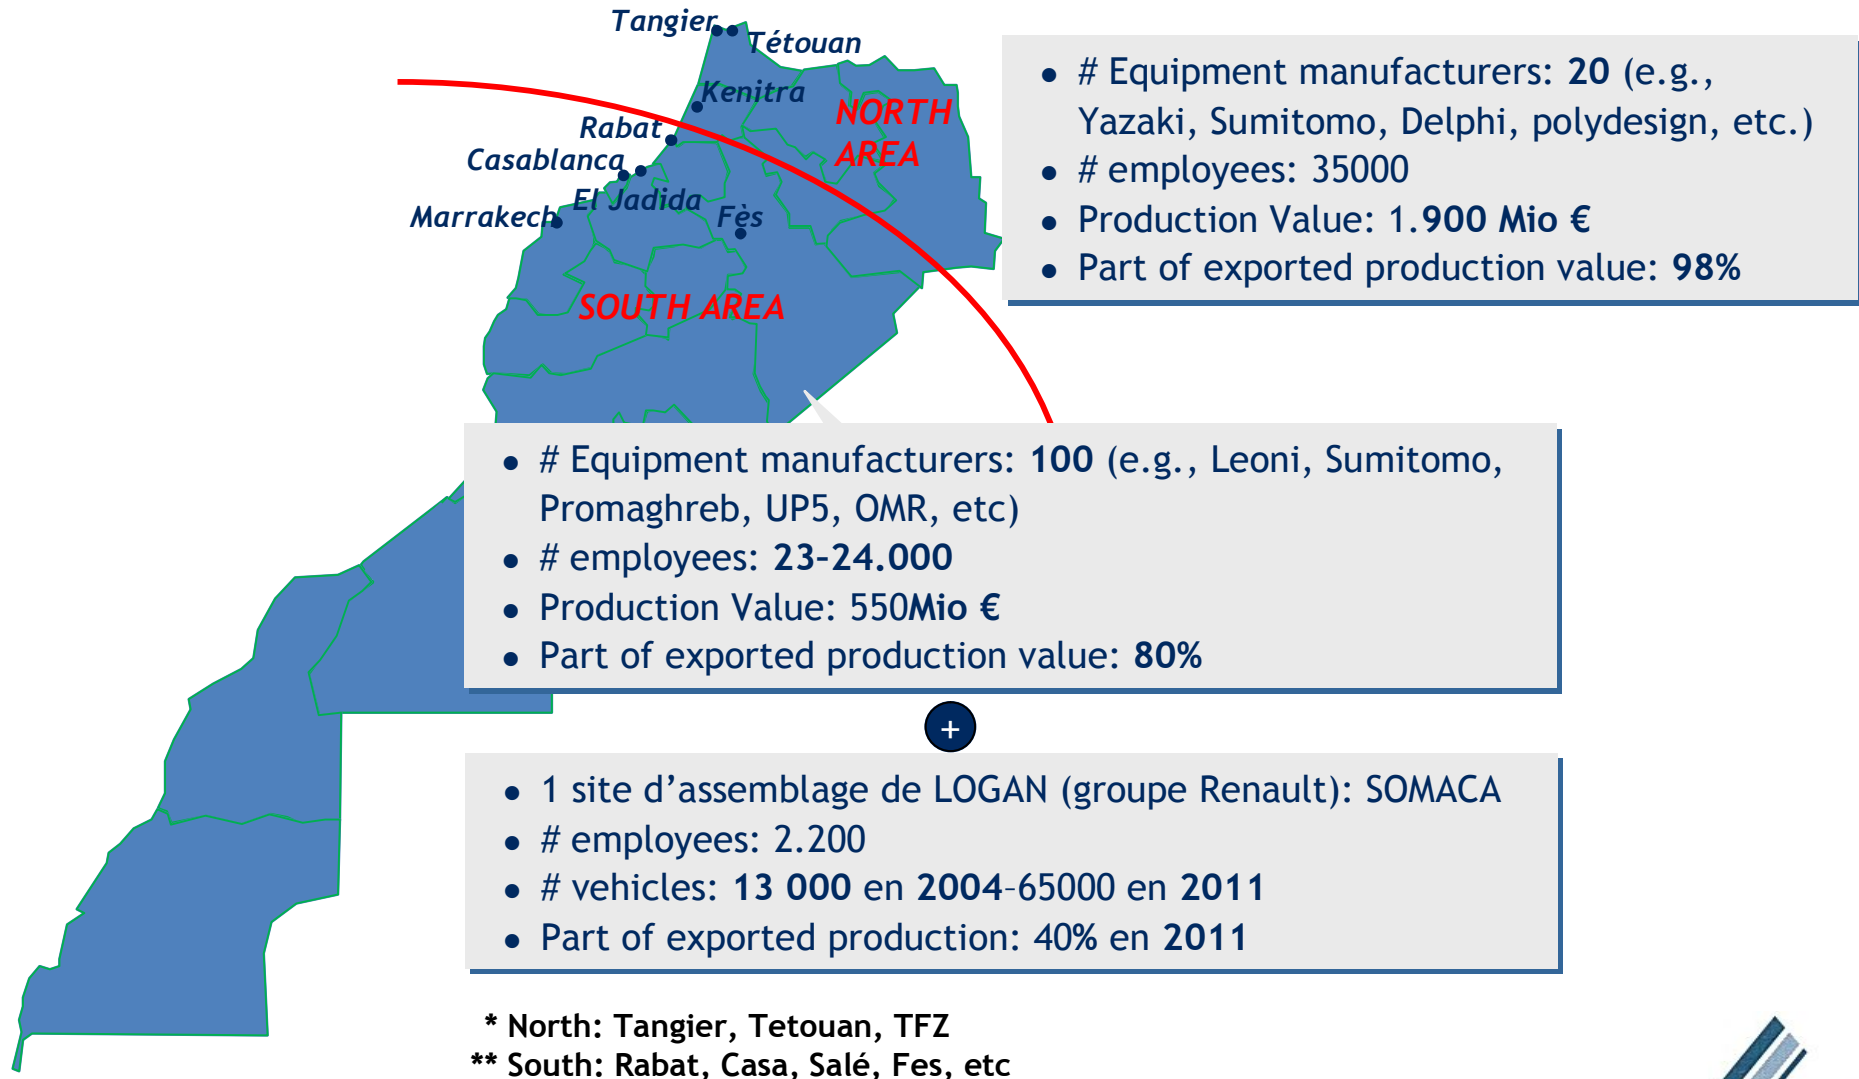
Tangier
Tétouan
Kenitra
Rabat
Casablanca
El Jadida
Marrakech
Fès
NORTH AREA
SOUTH AREA

- # Equipment manufacturers: **20** (e.g., Yazaki, Sumitomo, Delphi, polydesign, etc.)
- # employees: 35000
- Production Value: 1.**900 Mio €**
- Part of exported production value: **98%**

- # Equipment manufacturers: **100** (e.g., Leoni, Sumitomo, Promaghreb, UP5, OMR, etc)
- # employees: **23-24.000**
- Production Value: 550**Mio €**
- Part of exported production value: **80%**

+

- 1 site d'assemblage de LOGAN (groupe Renault): SOMACA
- # employees: 2.200
- # vehicles: **13 000** en **2004**-65000 en **2011**
- Part of exported production: 40% en **2011**

* North: Tangier, Tetouan, TFZ
** South: Rabat, Casa, Salé, Fes, etc